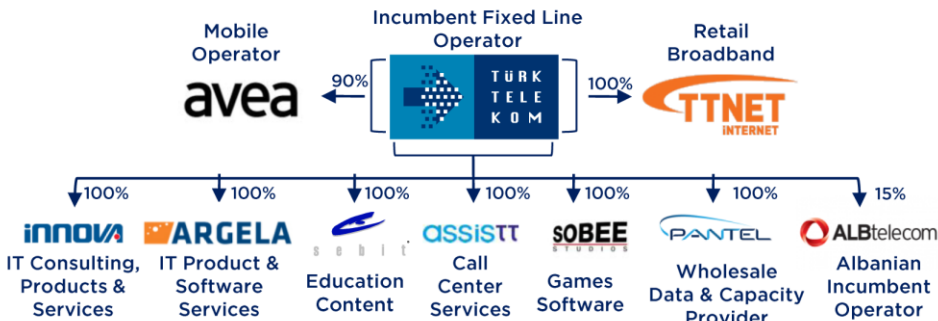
Mobile Operator

Incumbent Fixed Line Operator

Retail Broadband

90%

100%

avea

TÜRK TELE KOM

TTNET İNTERNET

100%

100%

100%

100%

100%

100%

15%

innova

ARGELA

sebit

assistt

SOBEE STUDIOS

PANTEL

ALBtelecom

IT Consulting, Products & Services

IT Product & Software Services

Education Content

Call Center Services

Games Software

Wholesale Data & Capacity Provider

Albanian Incumbent Operator